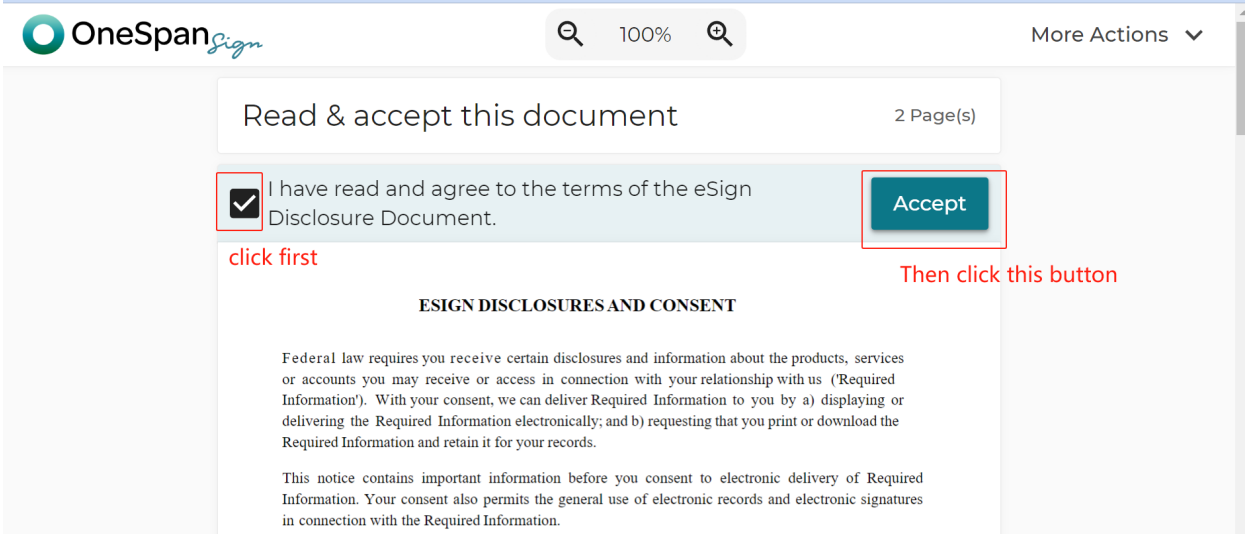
OneSpan Sign

100%

More Actions

Read & accept this document

2 Page(s)

I have read and agree to the terms of the eSign Disclosure Document.

Accept

click first

Then click this button

ESIGN DISCLOSURES AND CONSENT

Federal law requires you receive certain disclosures and information about the products, services or accounts you may receive or access in connection with your relationship with us ('Required Information'). With your consent, we can deliver Required Information to you by a) displaying or delivering the Required Information electronically; and b) requesting that you print or download the Required Information and retain it for your records.

This notice contains important information before you consent to electronic delivery of Required Information. Your consent also permits the general use of electronic records and electronic signatures in connection with the Required Information.